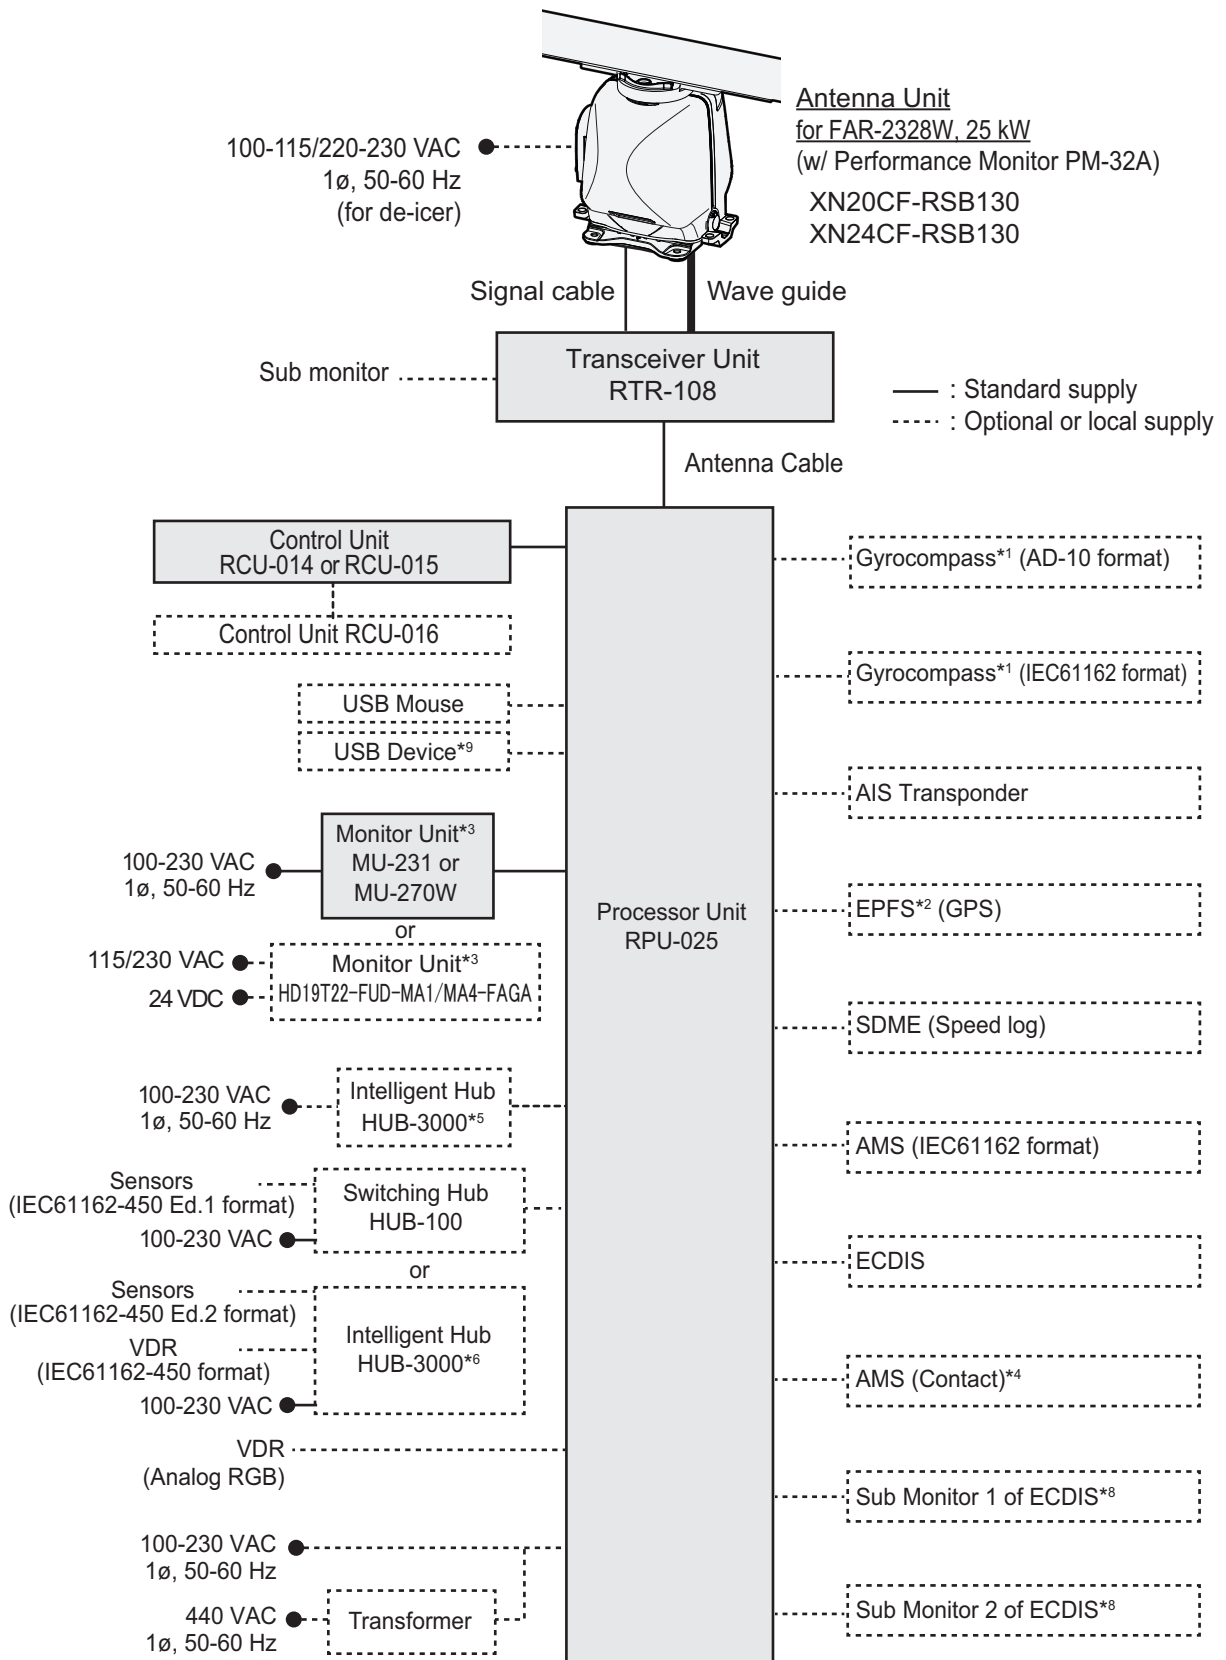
Antenna Unit
for FAR-2328W, 25 kW
(w/ Performance Monitor PM-32A)
XN20CF-RSB130
XN24CF-RSB130

100-115/220-230 VAC
1ø, 50-60 Hz
(for de-icer)

Signal cable
Wave guide

Sub monitor

Transceiver Unit
RTR-108

—— : Standard supply
----- : Optional or local supply

Antenna Cable

Control Unit
RCU-014 or RCU-015

Control Unit RCU-016

USB Mouse

USB Device*9

100-230 VAC
1ø, 50-60 Hz

Monitor Unit*3
MU-231 or
MU-270W

or

115/230 VAC
24 VDC

Monitor Unit*3
HD19T22-FUD-MA1/MA4-FAGA

100-230 VAC
1ø, 50-60 Hz

Intelligent Hub
HUB-3000*5

Sensors
(IEC61162-450 Ed.1 format)
100-230 VAC

Switching Hub
HUB-100

or

Sensors
(IEC61162-450 Ed.2 format)
VDR
(IEC61162-450 format)
100-230 VAC

Intelligent Hub
HUB-3000*6

VDR
(Analog RGB)

100-230 VAC
1ø, 50-60 Hz

440 VAC
1ø, 50-60 Hz

Transformer

Processor Unit
RPU-025

Gyrocompass*1 (AD-10 format)

Gyrocompass*1 (IEC61162 format)

AIS Transponder

EPFS*2 (GPS)

SDME (Speed log)

AMS (IEC61162 format)

ECDIS

AMS (Contact)*4

Sub Monitor 1 of ECDIS*8

Sub Monitor 2 of ECDIS*8